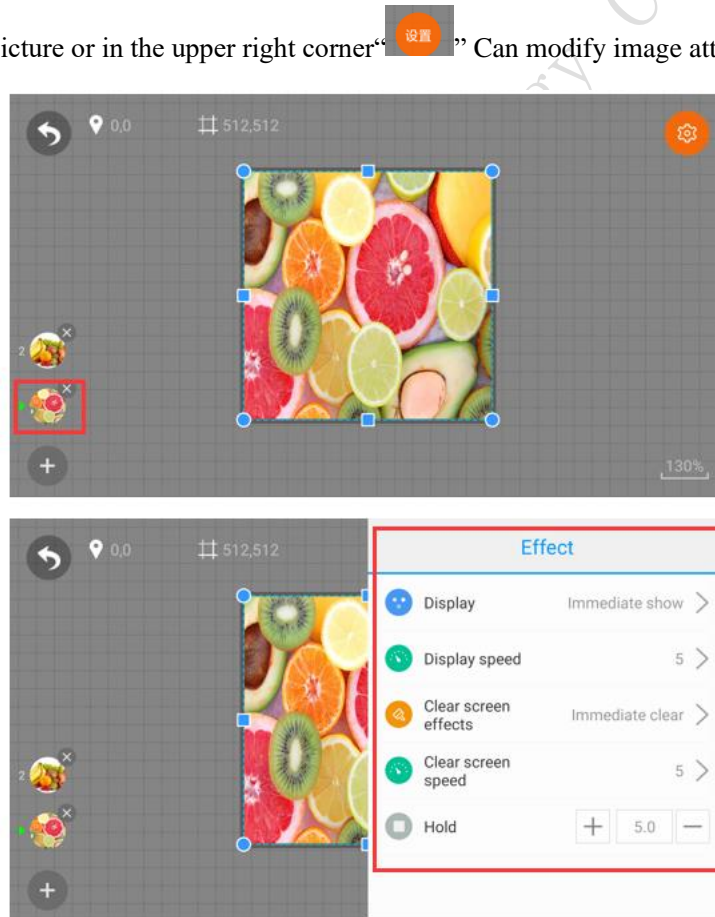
icture or in the upper right corner" 设置 " Can modify image att

0,0
512,512
2
130%

0,0
512,512
2

Effect

Display Immediate show
Display speed 5
Clear screen effects Immediate clear
Clear screen speed 5
Hold 5.0